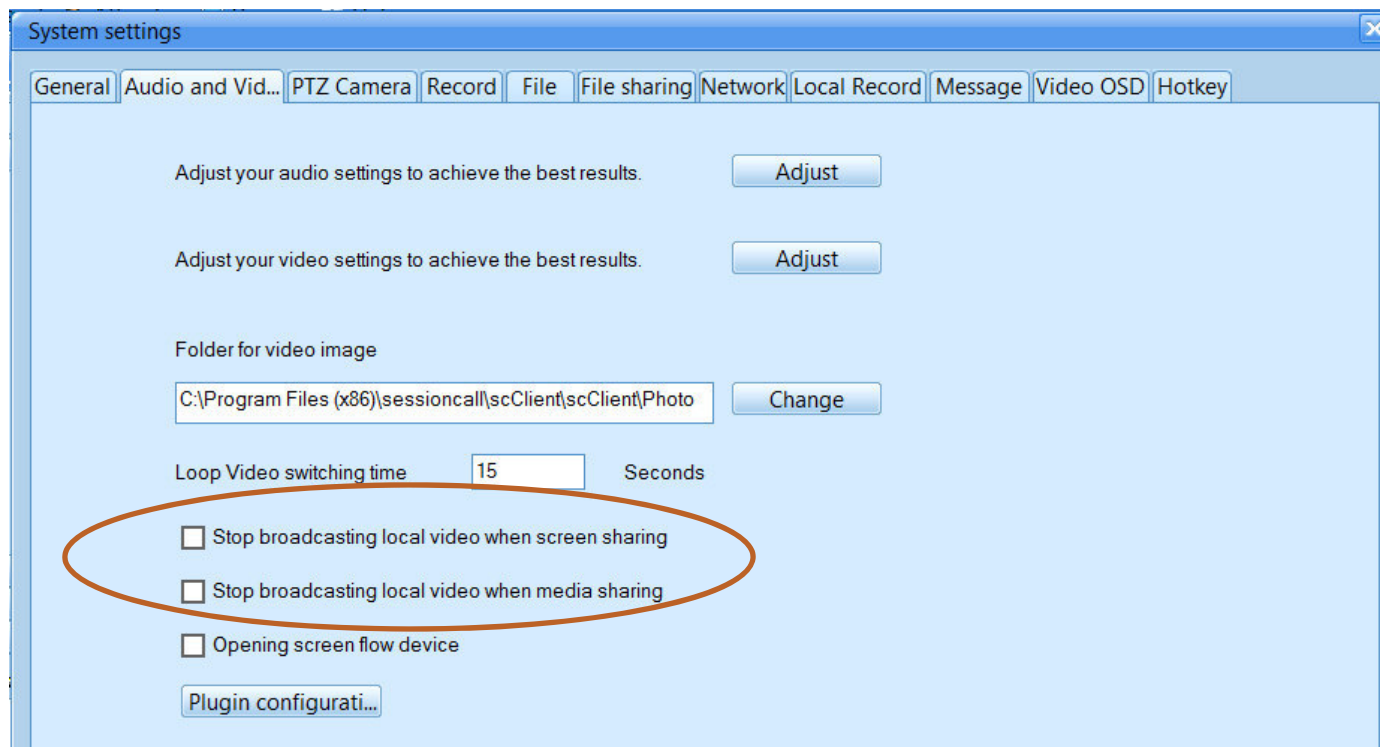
System settings

General | Audio and Vid... | PTZ Camera | Record | File | File sharing | Network | Local Record | Message | Video OSD | Hotkey

Adjust your audio settings to achieve the best results.
Adjust

Adjust your video settings to achieve the best results.
Adjust

Folder for video image
C:\Program Files (x86)\sessioncall\scClient\scClient\Photo
Change

Loop Video switching time 15 Seconds

Stop broadcasting local video when screen sharing

Stop broadcasting local video when media sharing

Opening screen flow device

Plugin configurati...